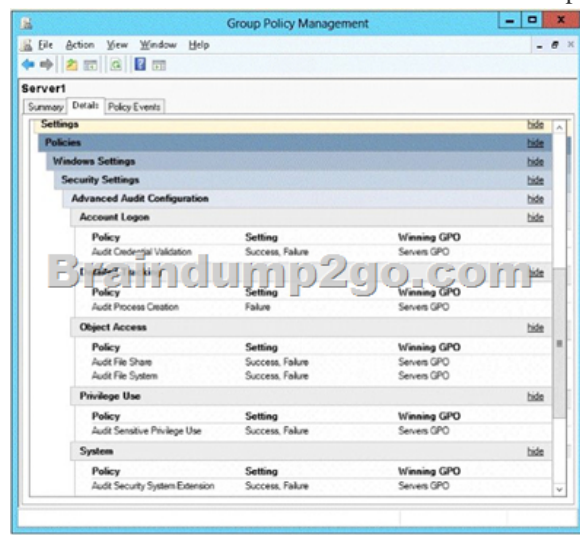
Group Policy Management

File Action View Window Help

Server1

Summary Details Policy Events

Settings hide

Policies hide

Windows Settings hide

Security Settings hide

Advanced Audit Configuration hide

Account Logon hide

| Policy | Setting | Winning GPO |
|---|---|---|
| Audit Credential Validation | Success, Failure | Servers GPO |

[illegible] hide

Braindump2go.com

| Policy | Setting | Winning GPO |
|---|---|---|
| Audit Process Creation | Failure | Servers GPO |

Object Access hide

| Policy | Setting | Winning GPO |
|---|---|---|
| Audit File Share | Success, Failure | Servers GPO |
| Audit File System | Success, Failure | Servers GPO |

Privilege Use hide

| Policy | Setting | Winning GPO |
|---|---|---|
| Audit Sensitive Privilege Use | Success, Failure | Servers GPO |

System hide

| Policy | Setting | Winning GPO |
|---|---|---|
| Audit Security System Extension | Success, Failure | Servers GPO |